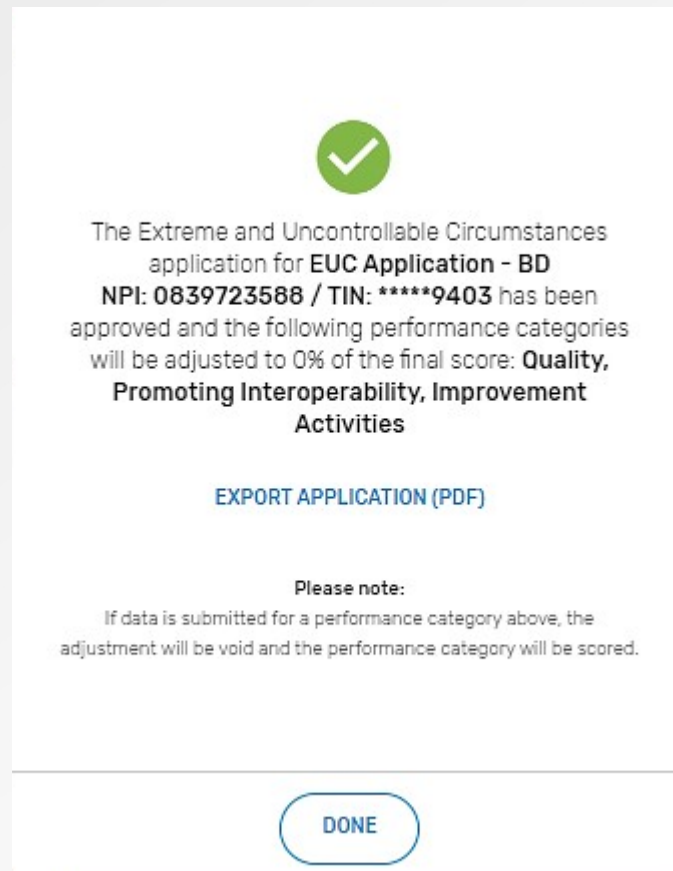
The Extreme and Uncontrollable Circumstances application for EUC Application - BD NPI: 0839723588 / TIN: *****9403 has been approved and the following performance categories will be adjusted to 0% of the final score: Quality, Promoting Interoperability, Improvement Activities

EXPORT APPLICATION (PDF)

Please note:
If data is submitted for a performance category above, the adjustment will be void and the performance category will be scored.

DONE